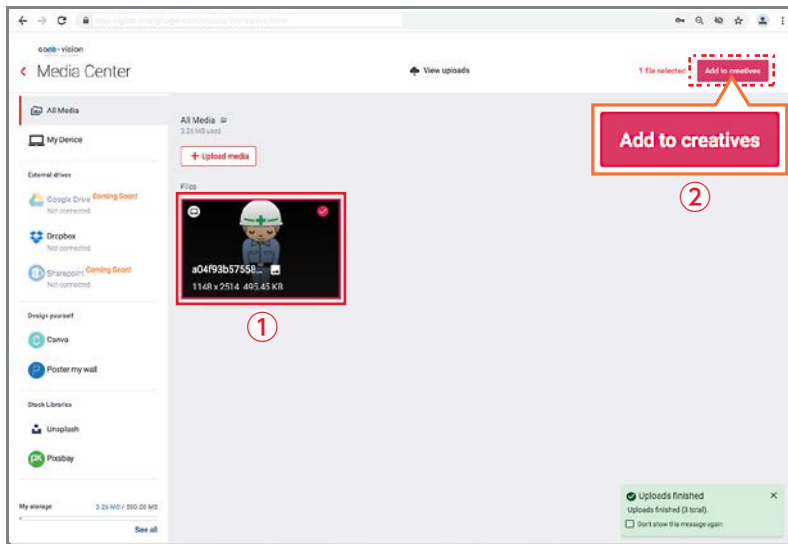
app.signage.com/studio/creative/new

coral-vision

< Media Center

View uploads

1 file selected

Add to creatives

All Media

My Device

External drives

Google Drive Coming Soon!
Not connected

Dropbox
Not connected

Sharepoint Coming Soon!
Not connected

Design yourself

Canva

Poster my wall

Stock Libraries

Unsplash

Pixabay

My storage 3.26 MB / 500.00 MB

See all

All Media
3.26 MB used

+ Upload media

Files

a04f93b57558...
1148 x 2514 493.45 KB

①

Add to creatives

②

Uploads finished
Uploads finished (3 total).
Don't show this message again